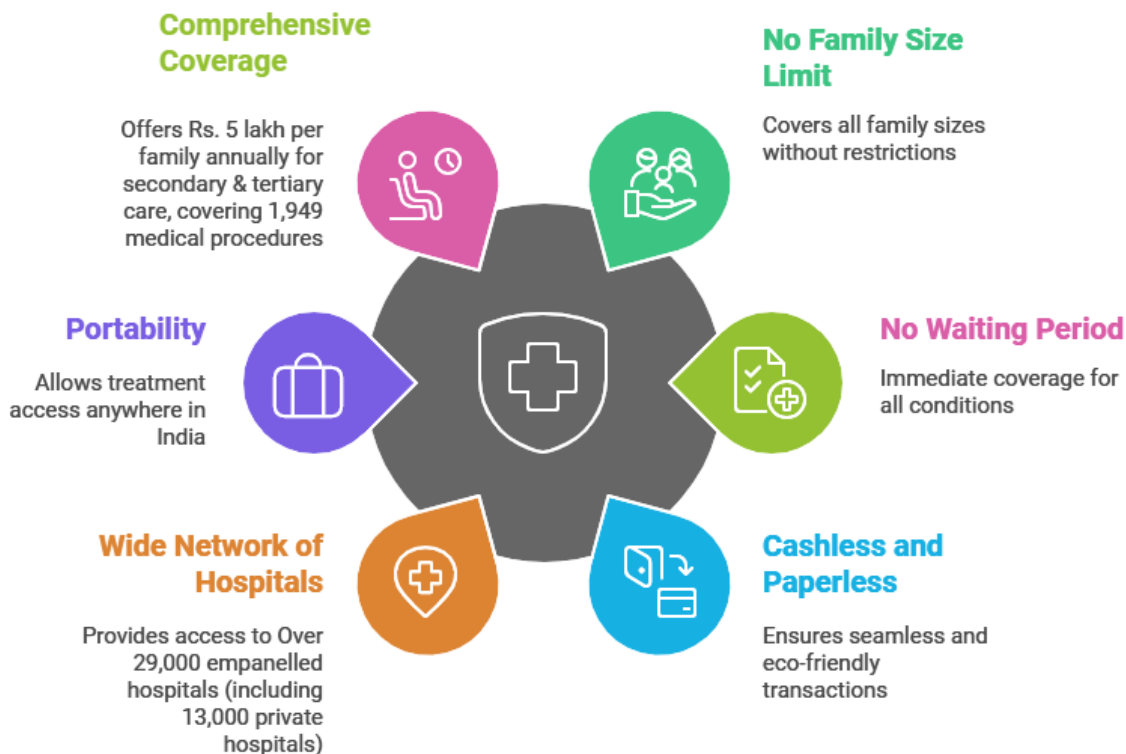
Comprehensive Coverage

Offers Rs. 5 lakh per family annually for secondary & tertiary care, covering 1,949 medical procedures

No Family Size Limit

Covers all family sizes without restrictions

Portability

Allows treatment access anywhere in India

No Waiting Period

Immediate coverage for all conditions

Wide Network of Hospitals

Provides access to Over 29,000 empanelled hospitals (including 13,000 private hospitals)

Cashless and Paperless

Ensures seamless and eco-friendly transactions